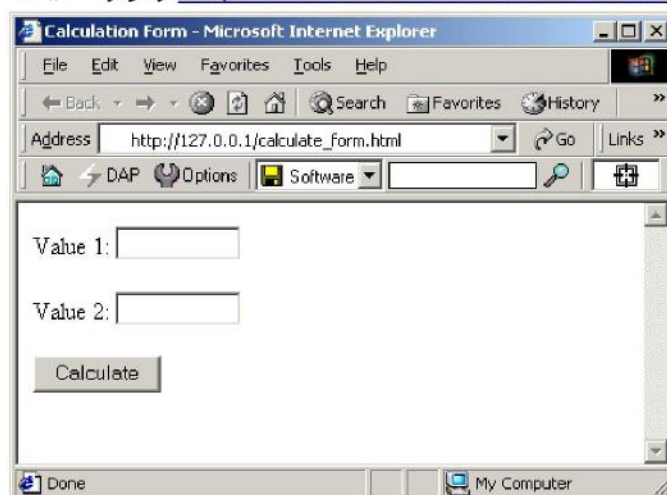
Calculation Form - Microsoft Internet Explorer

File Edit View Favorites Tools Help

Back Search Favorites History

Address http://127.0.0.1/calculate_form.html Go Links

DAP Options Software

Value 1:

Value 2:

Calculate

Done My Computer